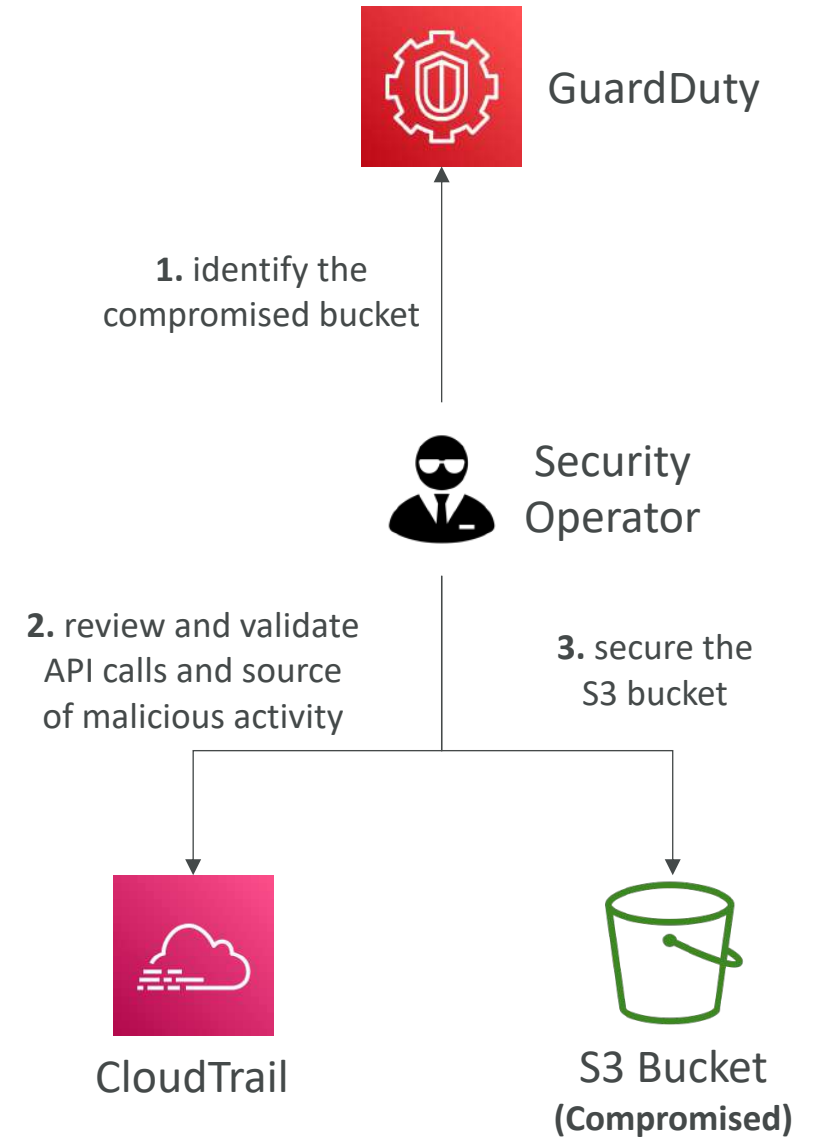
GuardDuty

**1.** identify the compromised bucket

Security Operator

**2.** review and validate API calls and source of malicious activity

**3.** secure the S3 bucket

CloudTrail

S3 Bucket
**(Compromised)**